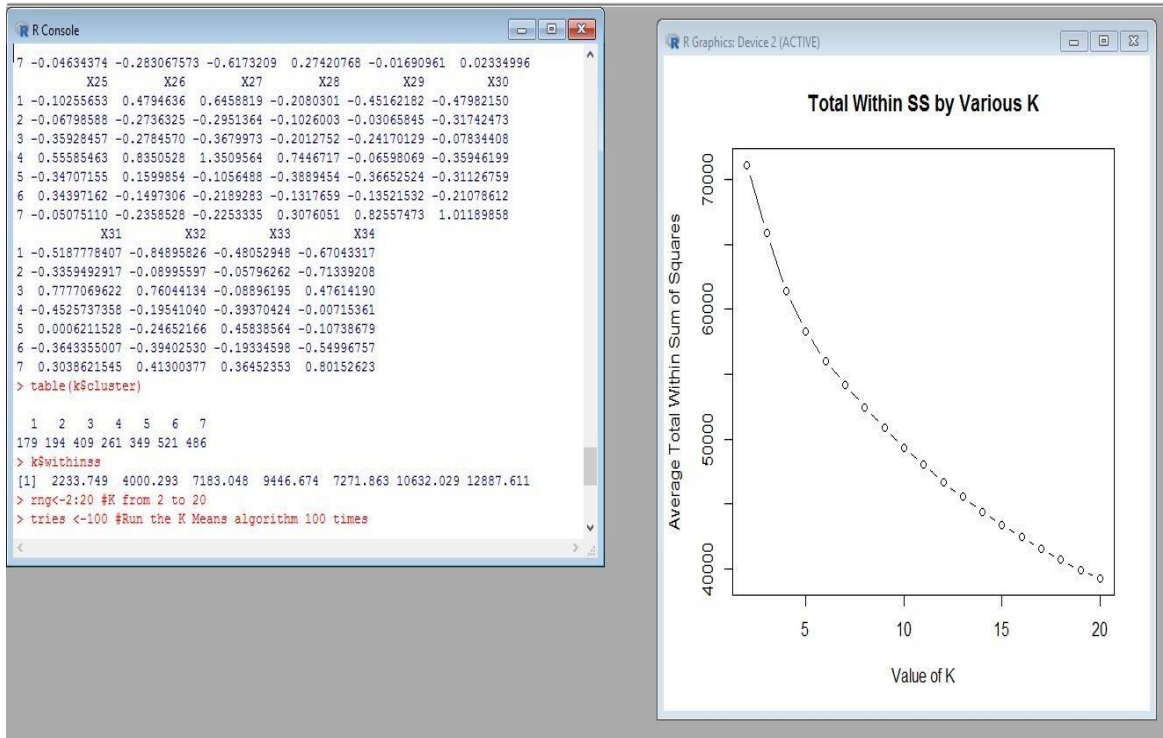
R Console

7 -0.04634374 -0.283067573 -0.6173209 0.27420768 -0.01690961 0.02334996
X25 X26 X27 X28 X29 X30
1 -0.10255653 0.4794636 0.6458819 -0.2080301 -0.45162182 -0.47982150
2 -0.06798588 -0.2736325 -0.2951364 -0.1026003 -0.03065845 -0.31742473
3 -0.35928457 -0.2784570 -0.3679973 -0.2012752 -0.24170129 -0.07834408
4 0.55585463 0.8350528 1.3509564 0.7446717 -0.06598069 -0.35946199
5 -0.34707155 0.1599854 -0.1056488 -0.3889454 -0.36652524 -0.31126759
6 0.34397162 -0.1497306 -0.2189283 -0.1317659 -0.13521532 -0.21078612
7 -0.05075110 -0.2358528 -0.2253335 0.3076051 0.82557473 1.01189858
X31 X32 X33 X34
1 -0.5187778407 -0.84895826 -0.48052948 -0.67043317
2 -0.3359492917 -0.08995597 -0.05796262 -0.71339208
3 0.7777069622 0.76044134 -0.08896195 0.47614190
4 -0.4525737358 -0.19541040 -0.39370424 -0.00715361
5 0.0006211528 -0.24652166 0.45838564 -0.10738679
6 -0.3643355007 -0.39402530 -0.19334598 -0.54996757
7 0.3038621545 0.41300377 0.36452353 0.80152623
> table(k$cluster)

1 2 3 4 5 6 7
179 194 409 261 349 521 486
> k$withinss
[1] 2233.749 4000.293 7183.048 9446.674 7271.863 10632.029 12887.611
> rng<-2:20 #K from 2 to 20
> tries <-100 #Run the K Means algorithm 100 times

R Graphics: Device 2 (ACTIVE)

Total Within SS by Various K

Average Total Within Sum of Squares

70000
60000
50000
40000

5 10 15 20

Value of K